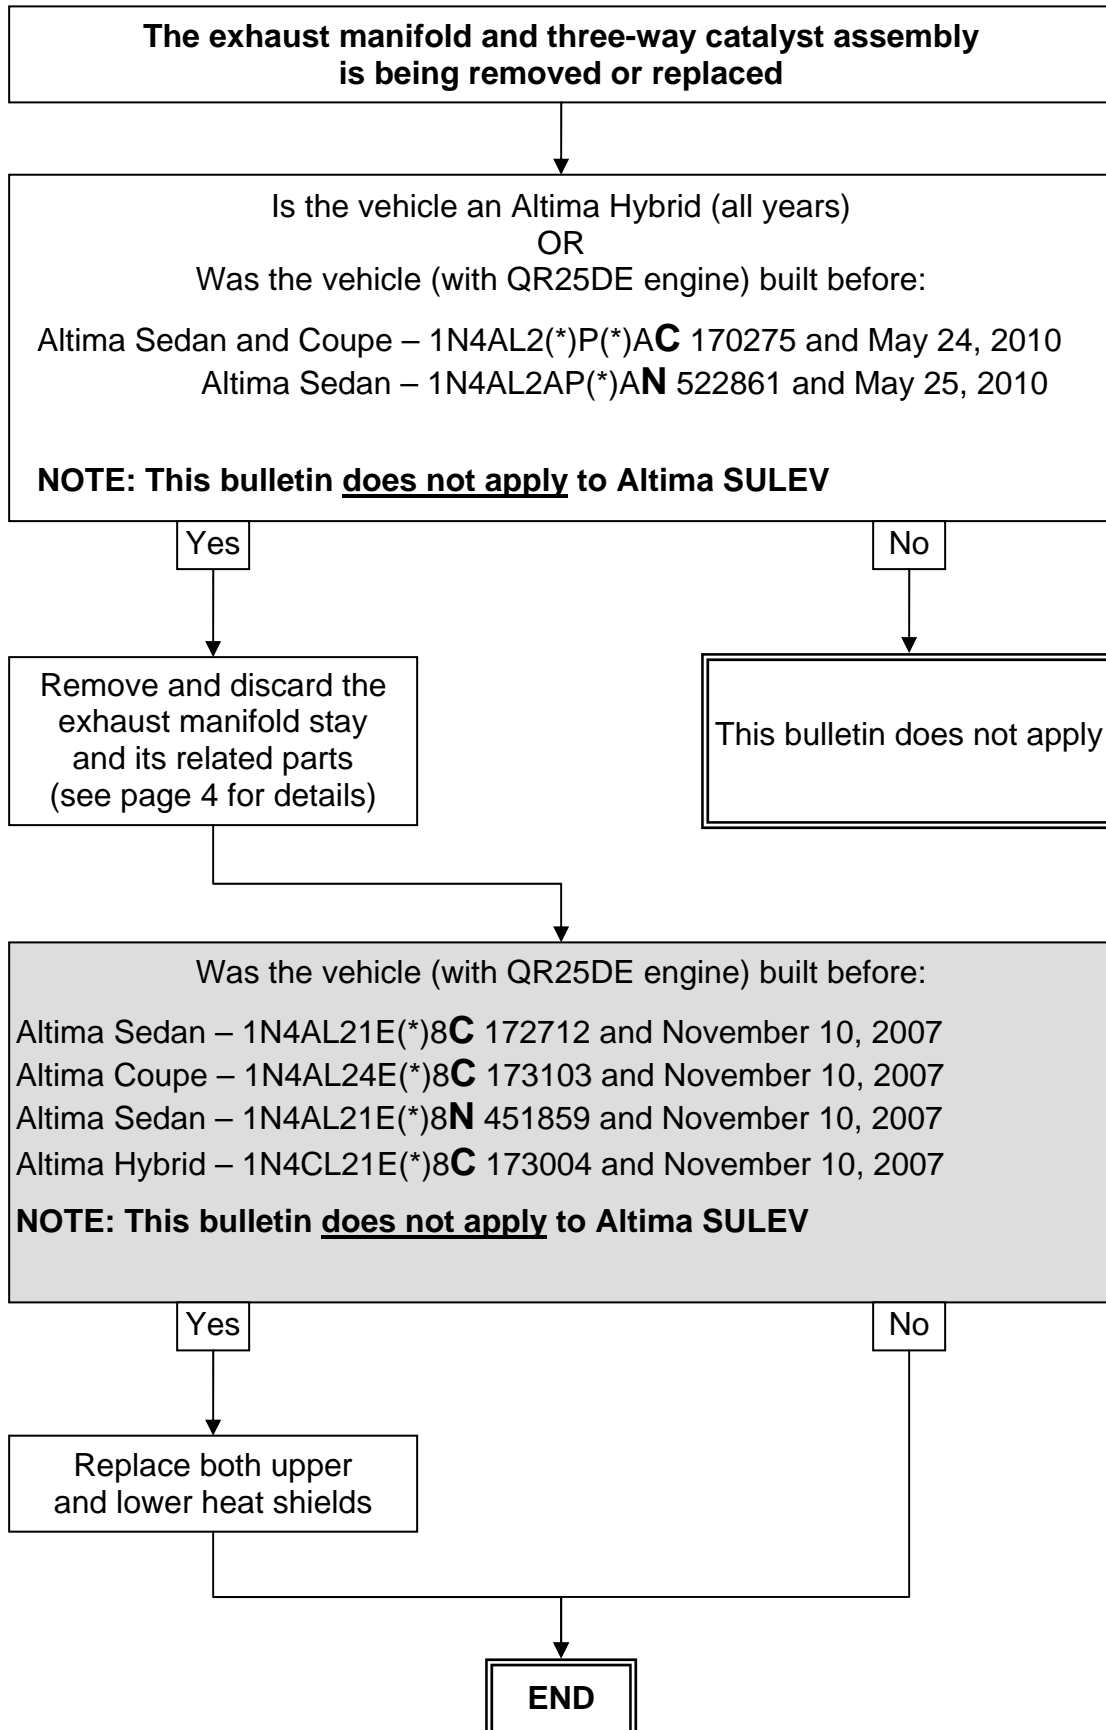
The exhaust manifold and three-way catalyst assembly is being removed or replaced

Is the vehicle an Altima Hybrid (all years)
OR
Was the vehicle (with QR25DE engine) built before:

Altima Sedan and Coupe – 1N4AL2(*)P(*)AC 170275 and May 24, 2010
Altima Sedan – 1N4AL2AP(*)AN 522861 and May 25, 2010

NOTE: This bulletin does not apply to Altima SULEV

Yes

No

Remove and discard the exhaust manifold stay and its related parts (see page 4 for details)

This bulletin does not apply

Was the vehicle (with QR25DE engine) built before:

Altima Sedan – 1N4AL21E(*)8C 172712 and November 10, 2007
Altima Coupe – 1N4AL24E(*)8C 173103 and November 10, 2007
Altima Sedan – 1N4AL21E(*)8N 451859 and November 10, 2007
Altima Hybrid – 1N4CL21E(*)8C 173004 and November 10, 2007

NOTE: This bulletin does not apply to Altima SULEV

Yes

No

Replace both upper and lower heat shields

END